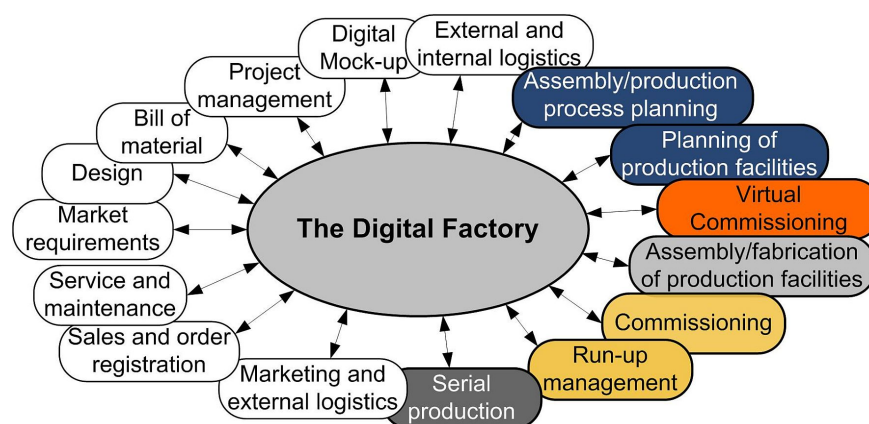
The Digital Factory

Digital Mock-up

External and internal logistics

Assembly/production process planning

Planning of production facilities

Virtual Commissioning

Assembly/fabrication of production facilities

Commissioning

Run-up management

Serial production

Marketing and external logistics

Sales and order registration

Service and maintenance

Market requirements

Design

Bill of material

Project management